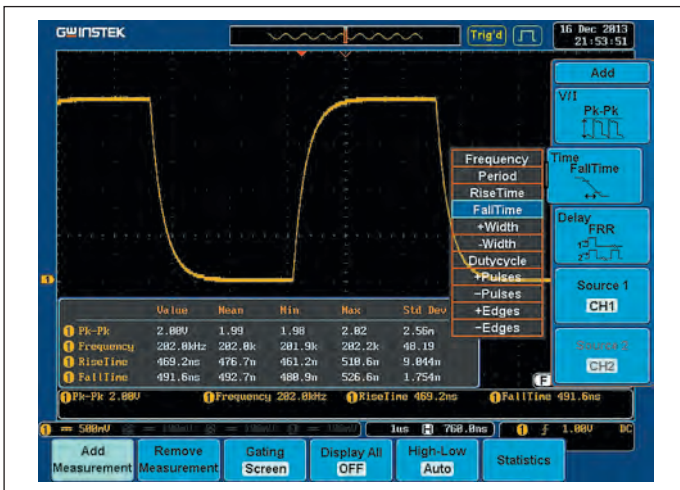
GW INSTEK

Trig'd

16 Dec 2013
21:53:51

Add

V/I
Pk-Pk

Time
FallTime

Delay
FRR

Source 1
CH1

Source 2
CH2

Frequency
Period
RiseTime
FallTime
+Width
-Width
Dutycycle
+Pulses
−Pulses
+Edges
−Edges

| | Value | Mean | Min | Max | Std Dev |
|---|---|---|---|---|---|
| Pk-Pk | 2.08V | 1.99 | 1.98 | 2.02 | 2.56m |
| Frequency | 202.0kHz | 202.0k | 201.9k | 202.2k | 48.19 |
| RiseTime | 469.2ns | 476.7n | 461.2n | 510.6n | 9.044n |
| FallTime | 491.6ns | 492.7n | 480.9n | 526.6n | 1.754n |

Pk-Pk 2.08V   Frequency 202.0kHz   RiseTime 469.2ns   FallTime 491.6ns

1 = 500mV   1us   760.0ns   1 f 1.08V   DC

Add Measurement | Remove Measurement | Gating Screen | Display All OFF | High-Low Auto | Statistics